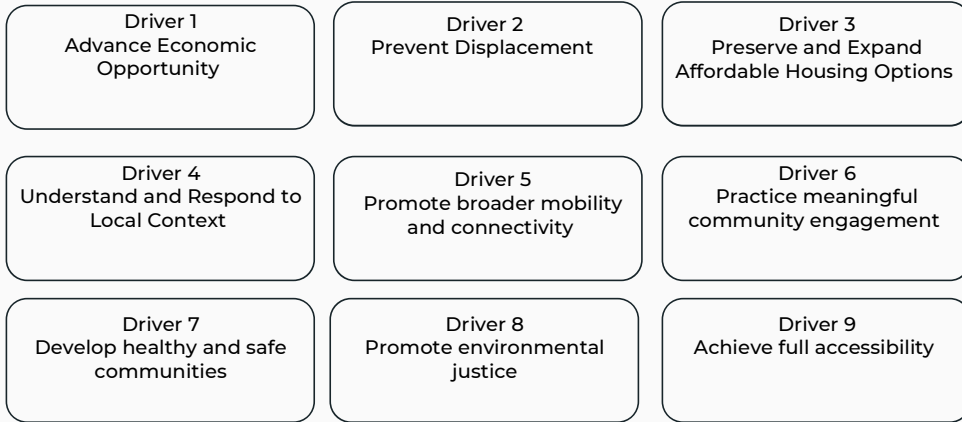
Driver 1
Advance Economic Opportunity

Driver 2
Prevent Displacement

Driver 3
Preserve and Expand Affordable Housing Options

Driver 4
Understand and Respond to Local Context

Driver 5
Promote broader mobility and connectivity

Driver 6
Practice meaningful community engagement

Driver 7
Develop healthy and safe communities

Driver 8
Promote environmental justice

Driver 9
Achieve full accessibility